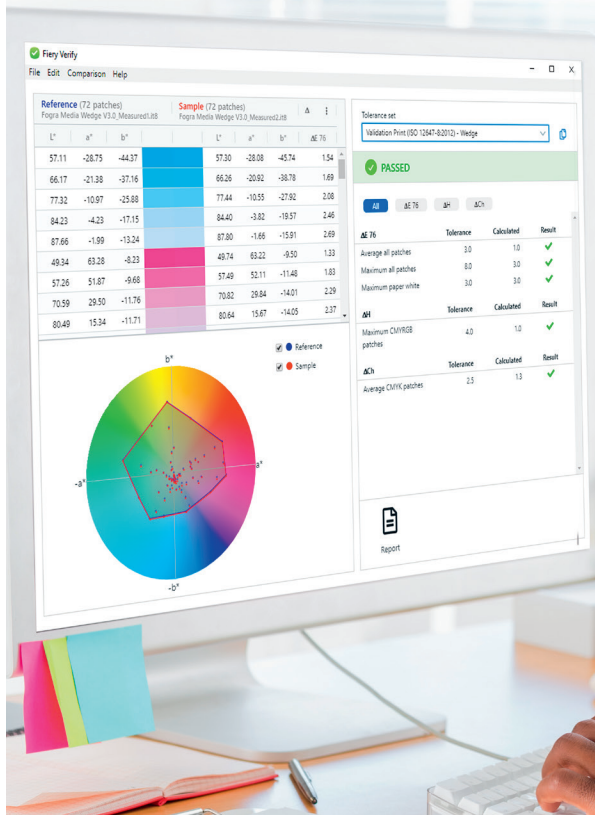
Fiery Verify

File Edit Comparison Help

Reference (72 patches)
Fogra Media Wedge V3.0_Measured1.it8

Sample (72 patches)
Fogra Media Wedge V3.0_Measured2.it8

| L* | a* | b* | | L* | a* | b* | ΔE 76 |
|---|---|---|---|---|---|---|---|
| 57.11 | -28.75 | -44.37 | | 57.30 | -28.08 | -45.74 | 1.54 |
| 66.17 | -21.38 | -37.16 | | 66.26 | -20.92 | -38.78 | 1.69 |
| 77.32 | -10.97 | -25.88 | | 77.44 | -10.55 | -27.92 | 2.08 |
| 84.23 | -4.23 | -17.15 | | 84.40 | -3.82 | -19.57 | 2.46 |
| 87.66 | -1.99 | -13.24 | | 87.80 | -1.66 | -15.91 | 2.69 |
| 49.34 | 63.28 | -8.23 | | 49.74 | 63.22 | -9.50 | 1.33 |
| 57.26 | 51.87 | -9.68 | | 57.49 | 52.11 | -11.48 | 1.83 |
| 70.59 | 29.50 | -11.76 | | 70.82 | 29.84 | -14.01 | 2.29 |
| 80.49 | 15.34 | -11.71 | | 80.64 | 15.67 | -14.05 | 2.37 |

b*
-a*
a*
-b*
Reference
Sample

Tolerance set
Validation Print (ISO 12647-8:2012) - Wedge

PASSED

All ΔE 76 ΔH ΔCh

| ΔE 76 | Tolerance | Calculated | Result |
|---|---|---|---|
| Average all patches | 3.0 | 1.0 | ✓ |
| Maximum all patches | 8.0 | 3.0 | ✓ |
| Maximum paper white | 3.0 | 3.0 | ✓ |

| ΔH | Tolerance | Calculated | Result |
|---|---|---|---|
| Maximum CMYRGB patches | 4.0 | 1.0 | ✓ |

| ΔCh | Tolerance | Calculated | Result |
|---|---|---|---|
| Average CMYK patches | 2.5 | 1.3 | ✓ |

Report